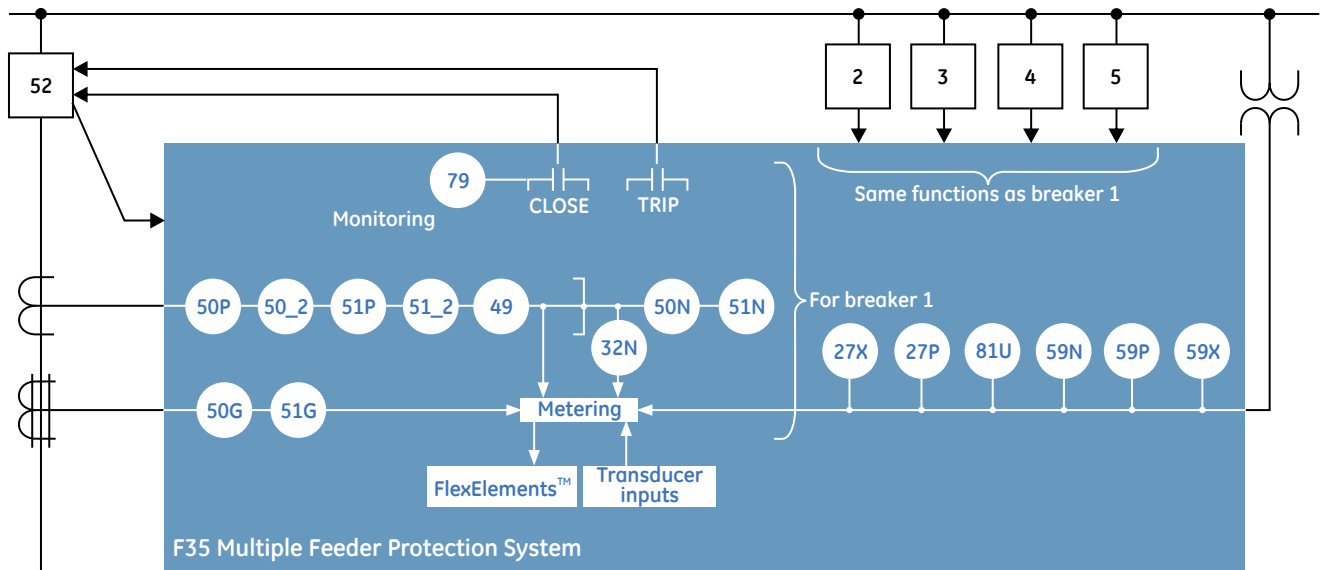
52

2

3

4

5

Same functions as breaker 1

79

CLOSE

TRIP

Monitoring

50P

50_2

51P

51_2

49

50N

51N

For breaker 1

32N

27X

27P

81U

59N

59P

59X

50G

51G

Metering

FlexElements™

Transducer inputs

F35 Multiple Feeder Protection System